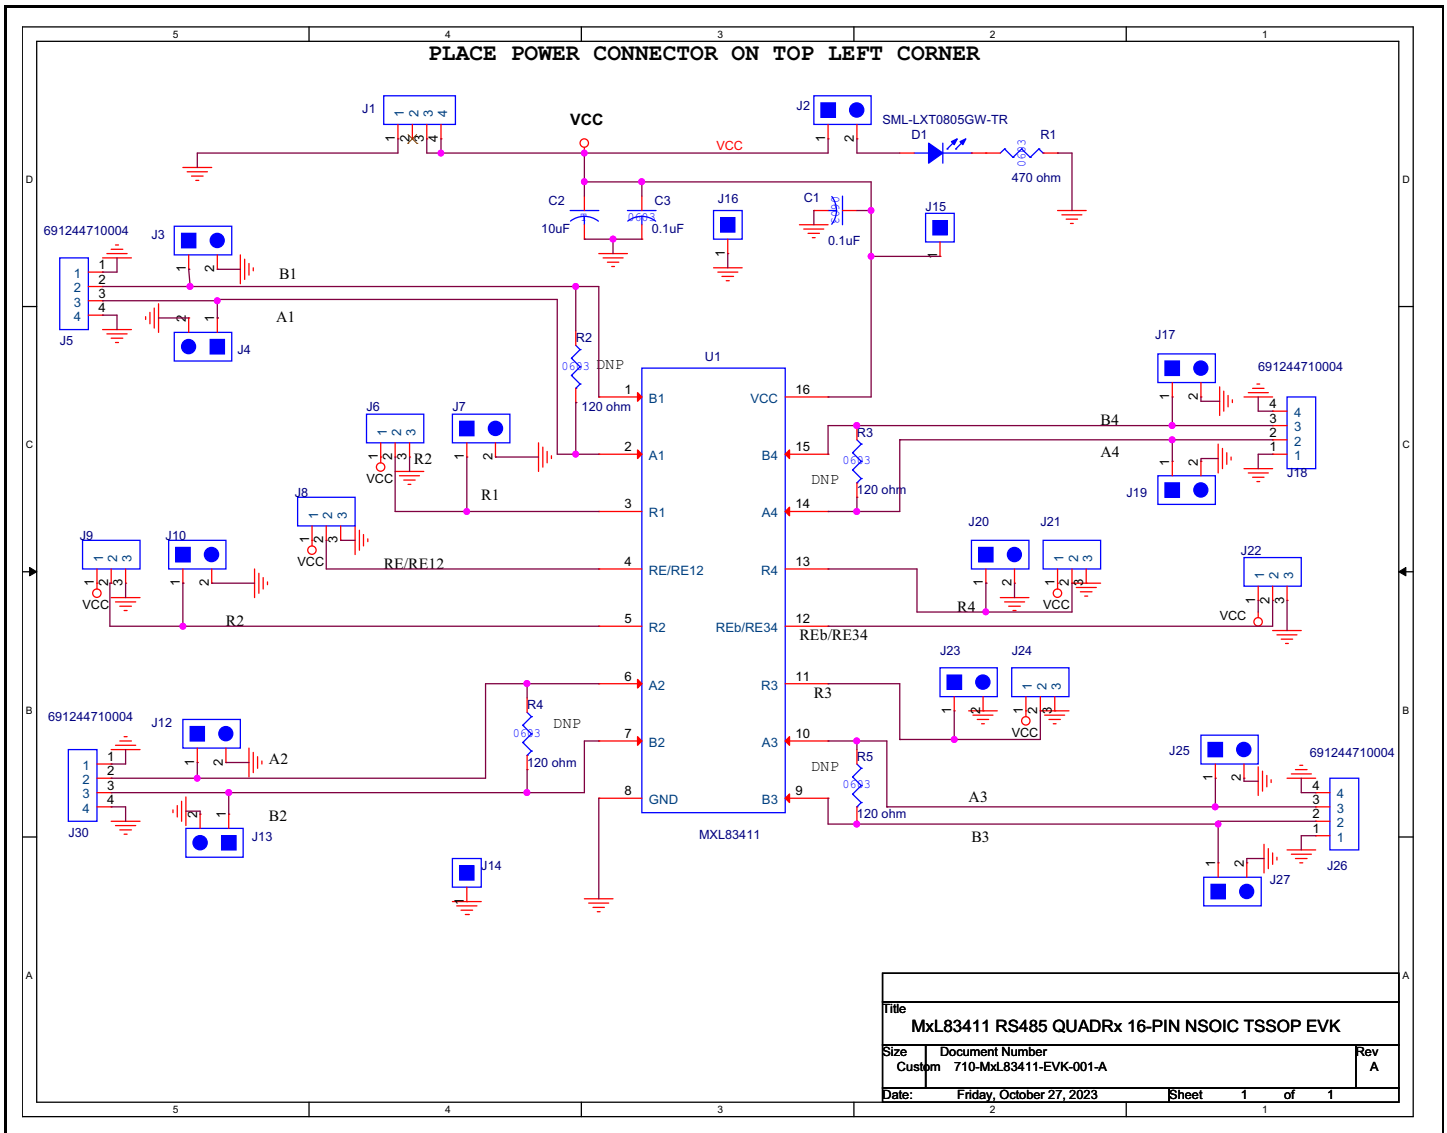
5
4
3
2
1

PLACE POWER CONNECTOR ON TOP LEFT CORNER

D
C
B
A

J1
1 2 3 4
VCC
J2
SML-LXT0805GW-TR
D1
R1
VCC
0603
470 ohm
C2
C3
10uF
0603
0.1uF
J16
C1
0.1uF
J15
691244710004
J3
1 2
B1
1
2
3
4
J5
A1
J4
R2
0603
DNP
120 ohm
U1
1 B1
2 A1
3 R1
4 RE/RE12
5 R2
6 A2
7 B2
8 GND
VCC 16
B4 15
A4 14
R4 13
REb/RE34 12
R3 11
A3 10
B3 9
MXL83411
J6
1 2 3
VCC
R2
J7
R1
J8
1 2 3
VCC
RE/RE12
J9
1 2 3
VCC
J10
R2
J17
691244710004
R3
0603
DNP
120 ohm
B4
A4
4
3
2
1
J18
J19
J20
J21
1 2 3
VCC
R4
J22
1 2 3
VCC
REb/RE34
691244710004
J12
A2
R4
0603
DNP
120 ohm
1
2
3
4
J30
B2
J13
J14
J23
J24
1 2 3
VCC
R3
R5
0603
DNP
120 ohm
J25
691244710004
A3
B3
4
3
2
1
J26
J27

Title
MxL83411 RS485 QUADRx 16-PIN NSOIC TSSOP EVK
Size Custom
Document Number
710-MxL83411-EVK-001-A
Rev
A
Date: Friday, October 27, 2023
Sheet 1 of 1